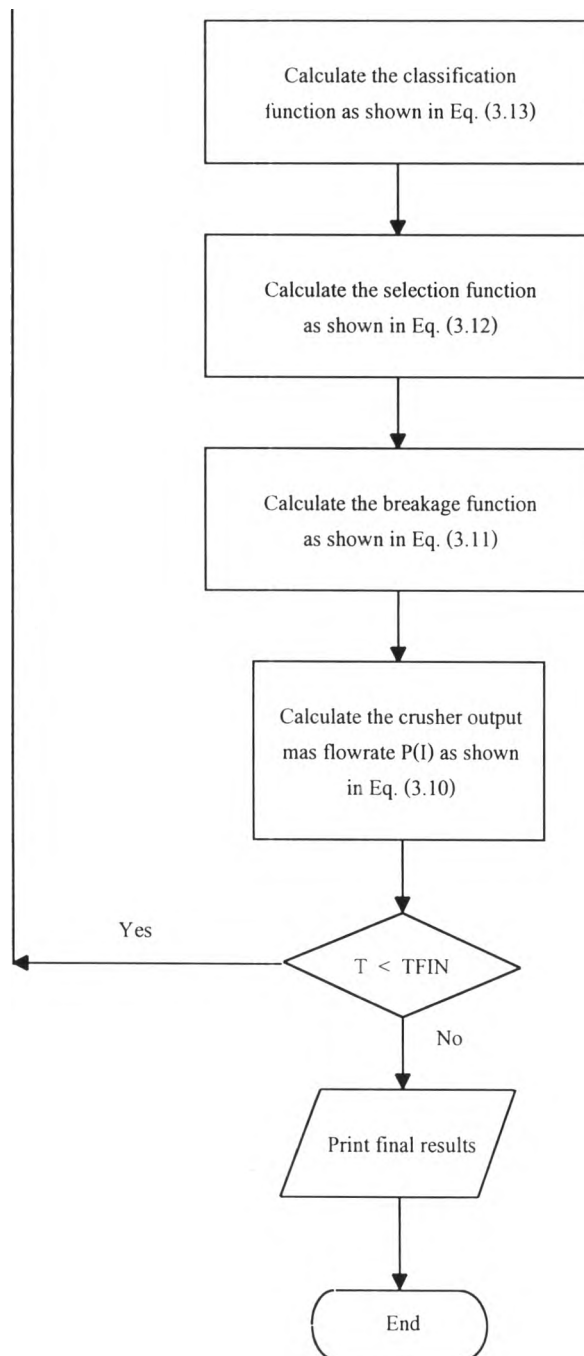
Calculate the classification function as shown in Eq. (3.13)

Calculate the selection function as shown in Eq. (3.12)

Calculate the breakage function as shown in Eq. (3.11)

Calculate the crusher output mas flowrate P(I) as shown in Eq. (3.10)

Yes

T < TFIN

No

Print final results

End